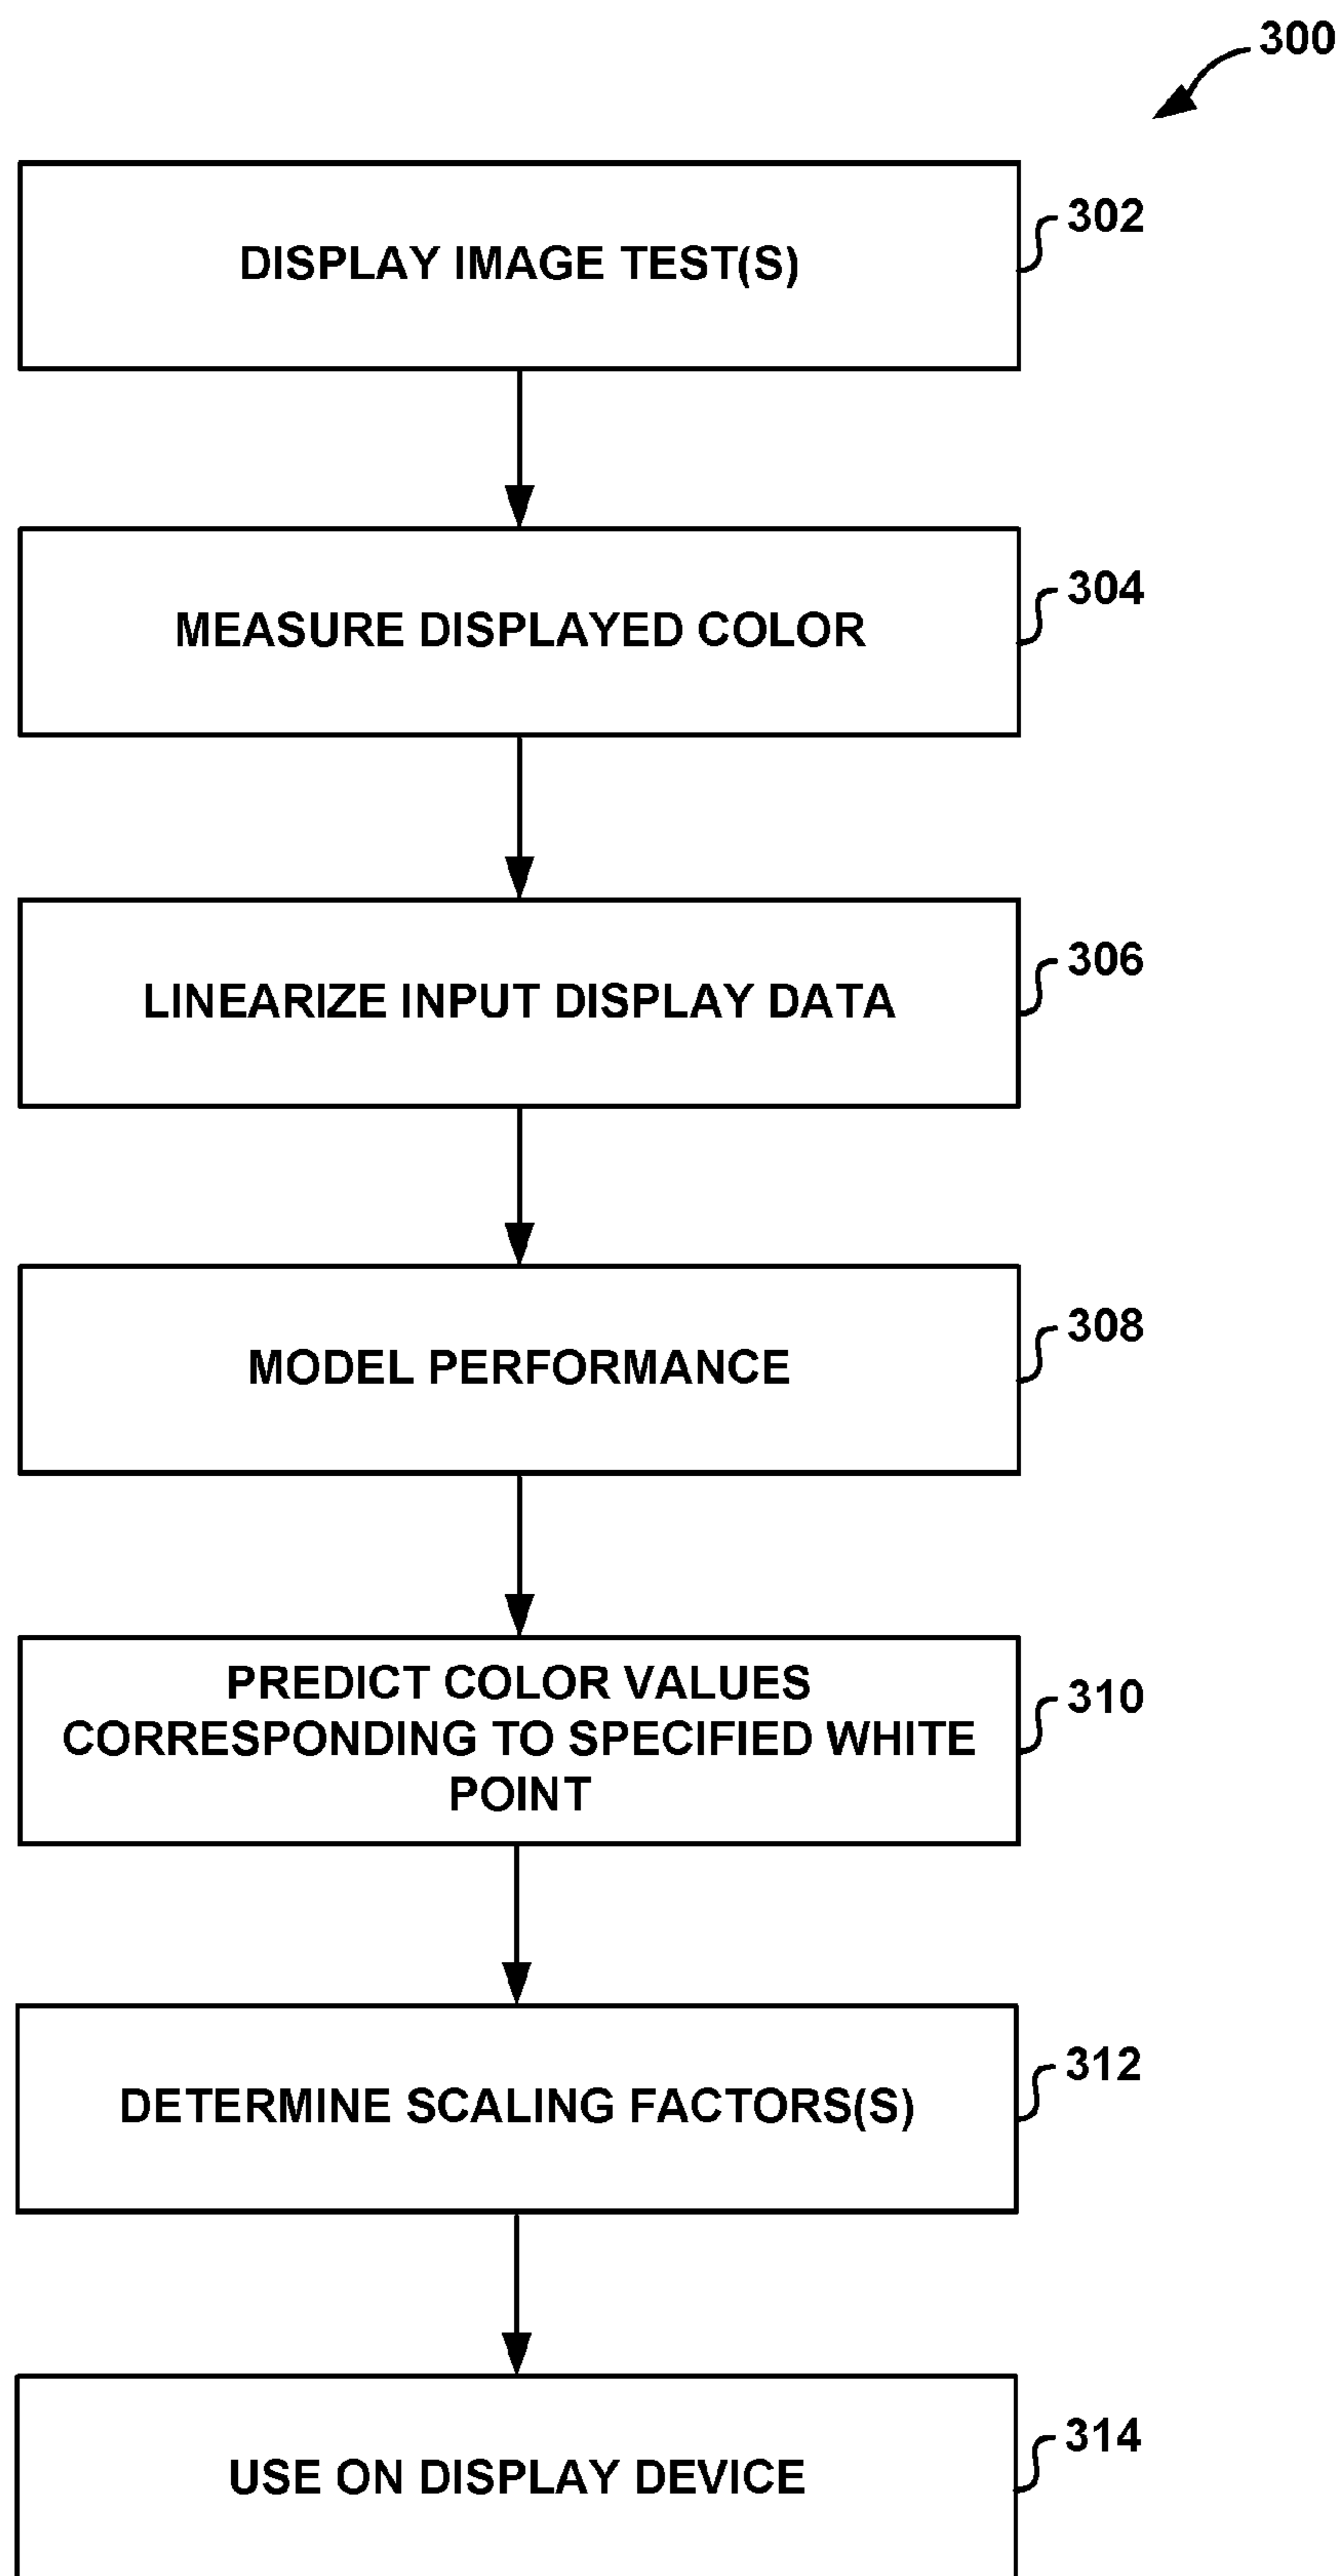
300

DISPLAY IMAGE TEST(S)

302

MEASURE DISPLAYED COLOR

304

LINEARIZE INPUT DISPLAY DATA

306

MODEL PERFORMANCE

308

PREDICT COLOR VALUES CORRESPONDING TO SPECIFIED WHITE POINT

310

DETERMINE SCALING FACTORS(S)

312

USE ON DISPLAY DEVICE

314